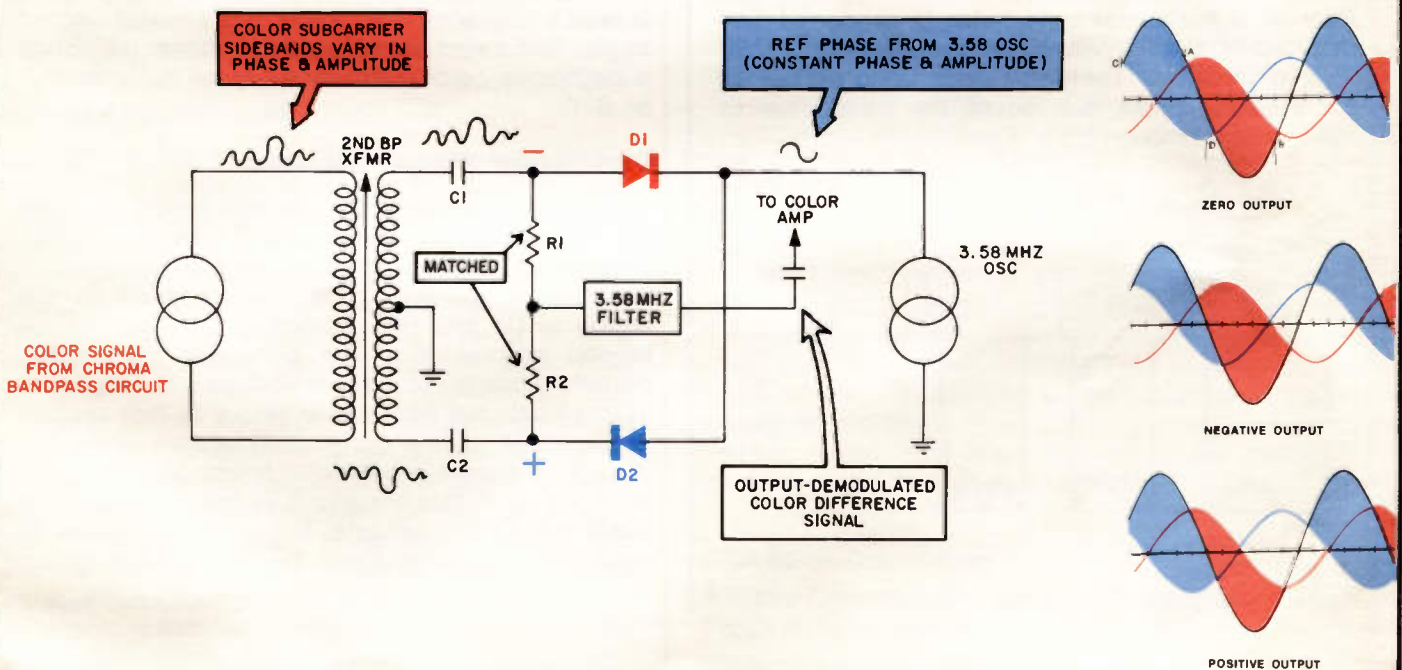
COLOR SUBCARRIER SIDEBANDS VARY IN PHASE & AMPLITUDE

REF PHASE FROM 3.58 OSC (CONSTANT PHASE & AMPLITUDE)

2ND BP XFMR

C1

−

D1

TO COLOR AMP

R1

MATCHED

3.58 MHZ FILTER

3.58 MHZ OSC

COLOR SIGNAL FROM CHROMA BANDPASS CIRCUIT

R2

C2

+

D2

OUTPUT-DEMODULATED COLOR DIFFERENCE SIGNAL

C

A

D

B

ZERO OUTPUT

NEGATIVE OUTPUT

POSITIVE OUTPUT